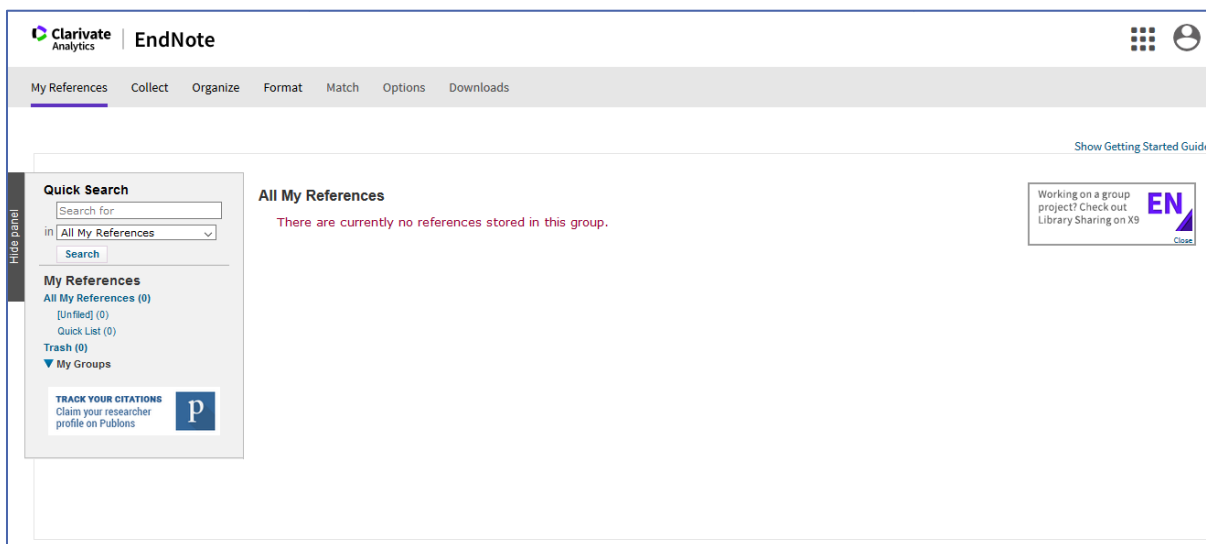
Clarivate Analytics | EndNote

My References Collect Organize Format Match Options Downloads

Show Getting Started Guide

Hide panel

Quick Search
Search for
in All My References
Search

My References
All My References (0)
[Unfiled] (0)
Quick List (0)
Trash (0)
▼ My Groups

TRACK YOUR CITATIONS
Claim your researcher profile on Publons
p

All My References
There are currently no references stored in this group.

Working on a group project? Check out Library Sharing on X9
EN
Close